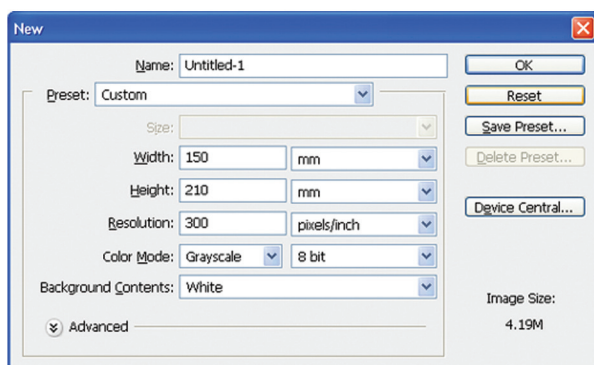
New

Name: Untitled-1

Preset: Custom

Size:

Width: 150 mm

Height: 210 mm

Resolution: 300 pixels/inch

Color Mode: Grayscale 8 bit

Background Contents: White

Advanced

OK

Reset

Save Preset...

Delete Preset...

Device Central...

Image Size:

4.19M